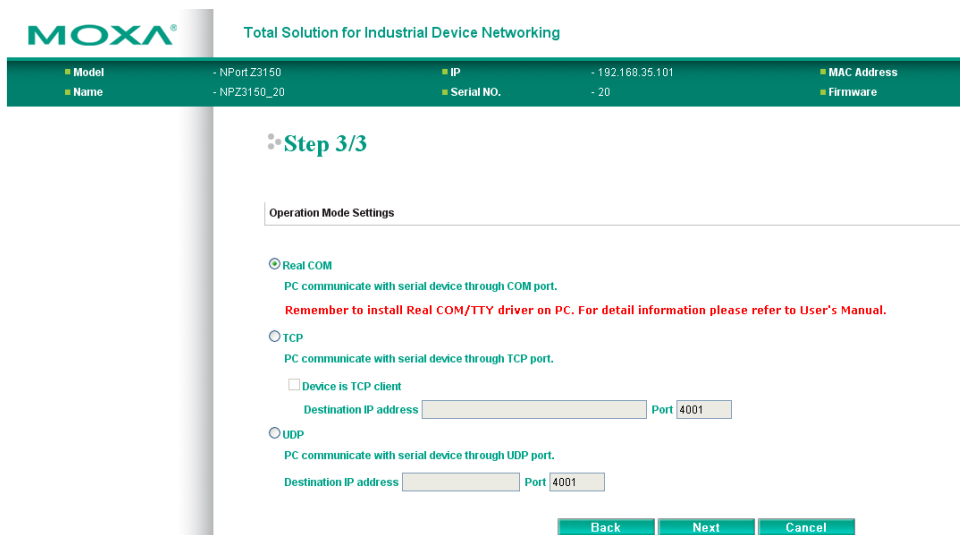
MOXA®

Total Solution for Industrial Device Networking

| Model | - NPort Z3150 | IP | - 192.168.35.101 | MAC Address |
|---|---|---|---|---|
| Name | - NPZ3150_20 | Serial NO. | - 20 | Firmware |

Step 3/3

Operation Mode Settings

Real COM

PC communicate with serial device through COM port.

Remember to install Real COM/TTY driver on PC. For detail information please refer to User's Manual.

TCP

PC communicate with serial device through TCP port.

Device is TCP client

Destination IP address Port 4001

UDP

PC communicate with serial device through UDP port.

Destination IP address Port 4001

Back Next Cancel